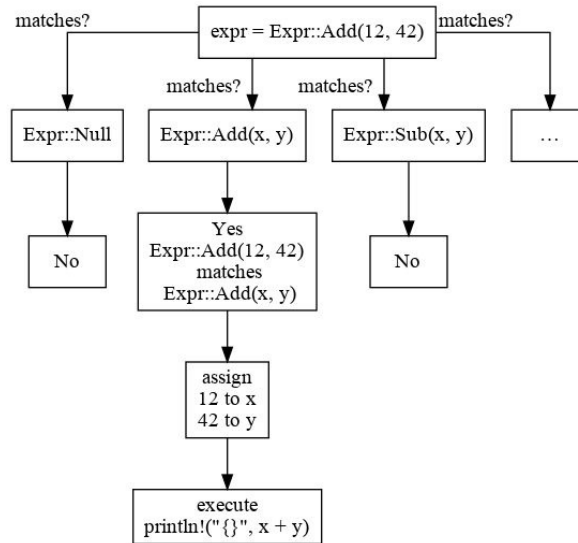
expr = Expr::Add(12, 42)

matches?

matches?

matches?

matches?

Expr::Null

Expr::Add(x, y)

Expr::Sub(x, y)

...

No

Yes
Expr::Add(12, 42)
matches
Expr::Add(x, y)

No

assign
12 to x
42 to y

execute
println!("{}", x + y)